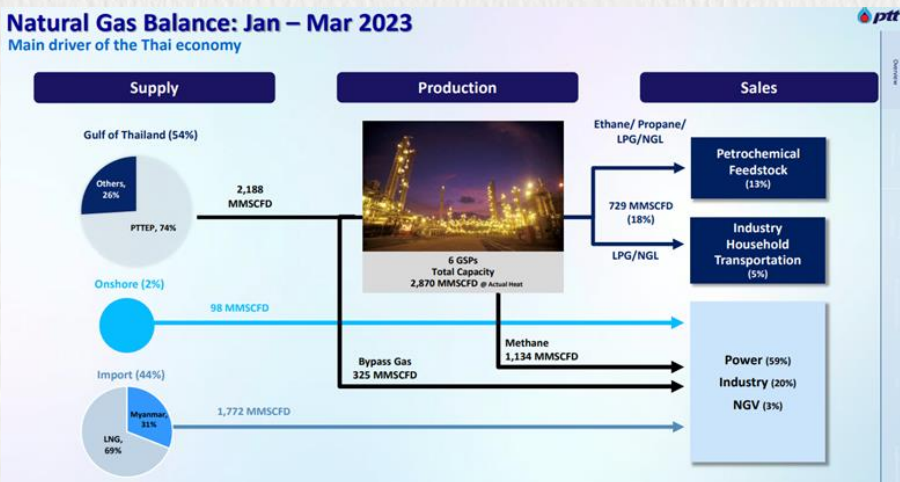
Natural Gas Balance: Jan – Mar 2023
Main driver of the Thai economy

ptt

Overview

Supply

Production

Sales

Gulf of Thailand (54%)

Others, 26%

PTTEP, 74%

2,188 MMSCFD

6 GSPs
Total Capacity
2,870 MMSCFD @ Actual Heat

Ethane/ Propane/ LPG/NGL

Petrochemical Feedstock
(13%)

729 MMSCFD
(18%)

LPG/NGL

Industry
Household
Transportation
(5%)

Onshore (2%)

98 MMSCFD

Methane
1,134 MMSCFD

Bypass Gas
325 MMSCFD

Import (44%)

Myanmar, 31%

LNG, 69%

1,772 MMSCFD

Power (59%)
Industry (20%)
NGV (3%)